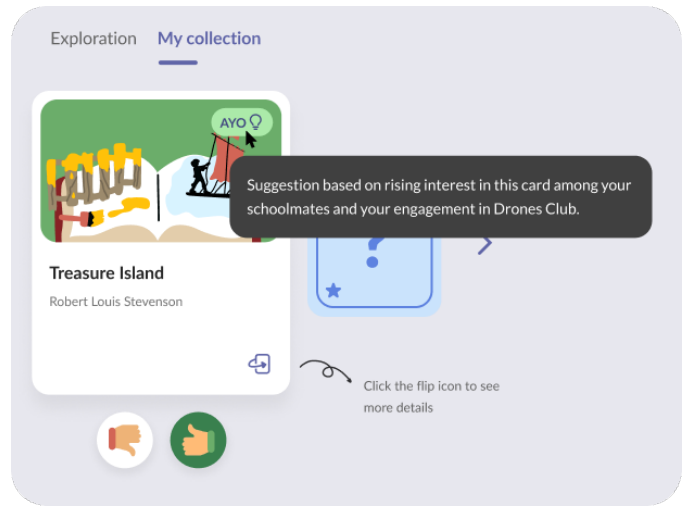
Exploration My collection

AYO

Suggestion based on rising interest in this card among your schoolmates and your engagement in Drones Club.

?

Treasure Island

Robert Louis Stevenson

Click the flip icon to see more details